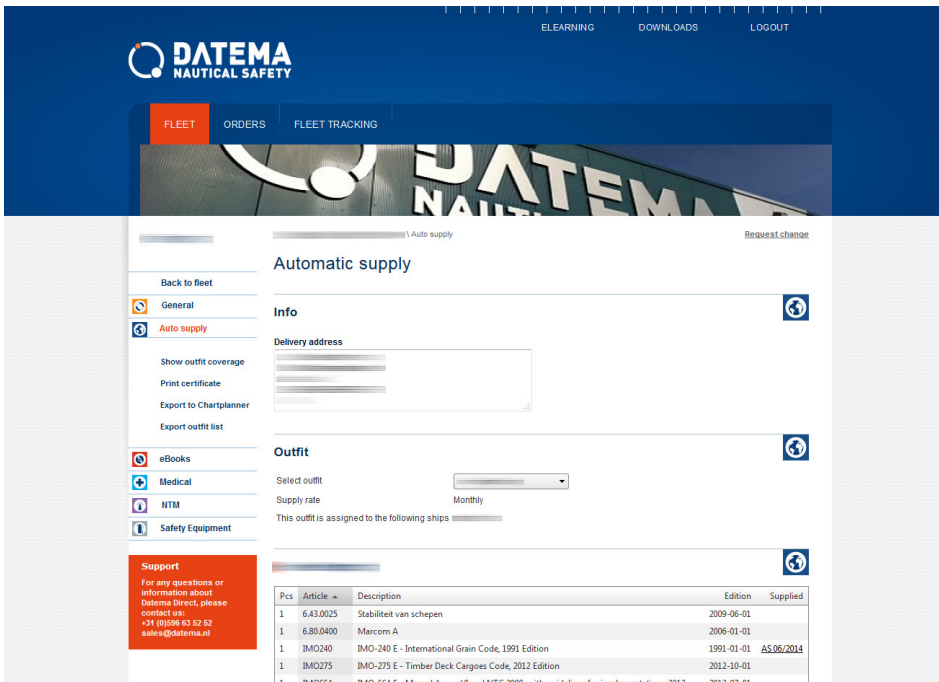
ELEARNING DOWNLOADS LOGOUT

DATEMA NAUTICAL SAFETY

FLEET ORDERS FLEET TRACKING

DATEMA NAUTICAL

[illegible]

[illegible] \ Auto supply

Request change

Back to fleet
General
Auto supply
Show outfit coverage
Print certificate
Export to Chartplanner
Export outfit list
eBooks
Medical
NTM
Safety Equipment

Support
For any questions or information about Datema Direct, please contact us:
+31 (0)596 63 52 52
sales@datema.nl

Automatic supply

Info

Delivery address
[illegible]

Outfit

Select outfit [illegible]
Supply rate Monthly
This outfit is assigned to the following ships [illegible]

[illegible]

| Pcs | Article | Description | Edition | Supplied |
|---|---|---|---|---|
| 1 | 6.43.0025 | Stabiliteit van schepen | 2009-06-01 | |
| 1 | 6.80.0400 | Marcom A | 2006-01-01 | |
| 1 | IMO240 | IMO-240 E - International Grain Code, 1991 Edition | 1991-01-01 | AS 06/2014 |
| 1 | IMO275 | IMO-275 E - Timber Deck Cargoes Code, 2012 Edition | 2012-10-01 | |
| 1 | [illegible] | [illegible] | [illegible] | |